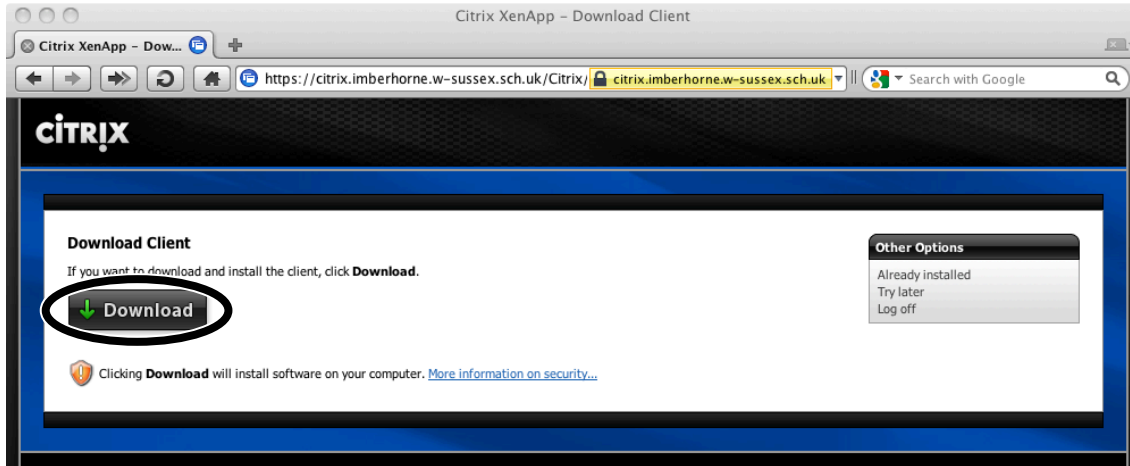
Citrix XenApp - Download Client

Citrix XenApp - Dow...

https://citrix.imberhorne.w-sussex.sch.uk/Citrix/ citrix.imberhorne.w-sussex.sch.uk

Search with Google

CiTRIX

Download Client

If you want to download and install the client, click **Download**.

Download

Clicking **Download** will install software on your computer. More information on security...

Other Options

Already installed
Try later
Log off